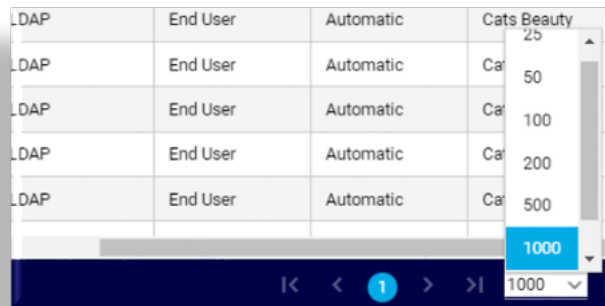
| LDAP | End User | Automatic | Cats Beauty |
|---|---|---|---|
| LDAP | End User | Automatic | Cat |
| LDAP | End User | Automatic | Cat |
| LDAP | End User | Automatic | Cat |
| LDAP | End User | Automatic | Cat |

25
50
100
200
500
1000

1

1000